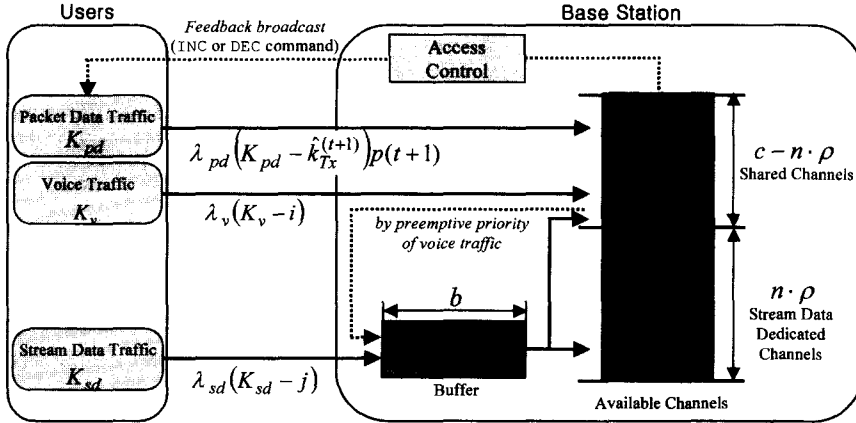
Users

Base Station

Feedback broadcast (INC or DEC command)

Access Control

Packet Data Traffic $K_{pd}$

$\lambda_{pd}\left(K_{pd}-\hat{k}_{Tx}^{(t+1)}\right)p(t+1)$

Voice Traffic $K_v$

$\lambda_v(K_v - i)$

by preemptive priority of voice traffic

$c - n \cdot \rho$
Shared Channels

$b$

$n \cdot \rho$
Stream Data Dedicated Channels

Stream Data Traffic $K_{sd}$

$\lambda_{sd}(K_{sd} - j)$

Buffer

Available Channels